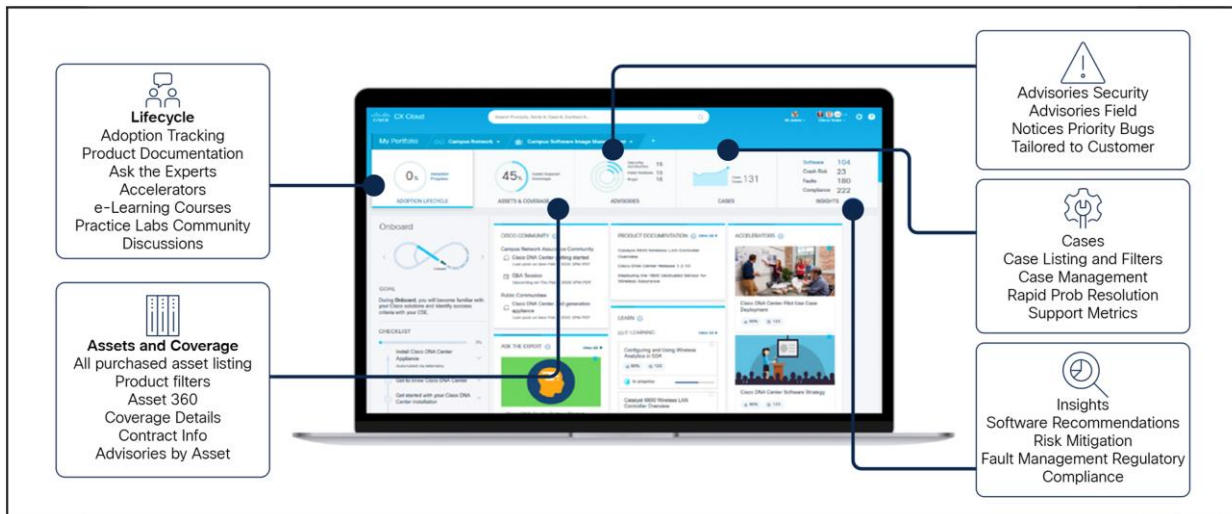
Lifecycle
Adoption Tracking
Product Documentation
Ask the Experts
Accelerators
e-Learning Courses
Practice Labs Community
Discussions

Assets and Coverage
All purchased asset listing
Product filters
Asset 360
Coverage Details
Contract Info
Advisories by Asset

CX Cloud
My Portfolio
Campus Network
Campus Software Image Management
0%
ADOPTION LIFECYCLE
45%
ASSETS & COVERAGE
ADVISORIES
131
CASES
Software 104
Crash Risk 23
Faults 180
Compliance 222
INSIGHTS
Onboard
GOAL
CHECKLIST
CISCO COMMUNITY
ASK THE EXPERT
PRODUCT DOCUMENTATION
LEARN
ACCELERATORS

Advisories Security
Advisories Field
Notices Priority Bugs
Tailored to Customer

Cases
Case Listing and Filters
Case Management
Rapid Prob Resolution
Support Metrics

Insights
Software Recommendations
Risk Mitigation
Fault Management Regulatory
Compliance